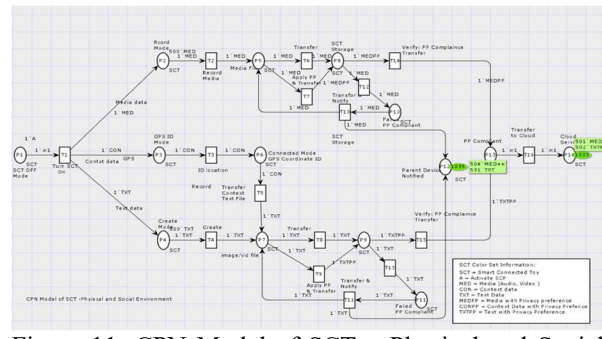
1`A
P1
SCT
SCT OFF Mode
1`m1
T1
Turn SCT On

Media data
P2
Rcord Mode
SCT
500`MED
1`MED
T2
Record Media
1`MED
P5
Media File
1`MED
T6
Transfer
SCT Storage
1`MED
P8
1`MEDPF
T14
Verify PF Complaince Transfer
T7
Apply PF & Transfer
1`MED
1`MEDPF
T12
Transfer Notify
1`MED
T10
1`MED
1`MED
P10
Failed PF Complaint
1`MEDPF

1`CON
GPS
P3
GPS ID Mode
SCT
Contxt data
T3
ID location
1`CON
P6
Connected Mode GPS Coordinate ID
SCT
SCT Storage
P12
Parent Device Notified
1000
504 MED++
531 TXT
SCT
PF Complaint
1`m1
Transfer to Cloud
1`m1
P14
Cloud Server
1`m1
501 MED
502 TXT
1`m1
1073
Record
Transfer Context Text File
T5
1`CON

1`TXT
Text data
P4
Create Mode
500`TXT
1`TXT
SCT
T4
Create
1`TXT
P7
image/vid file
1`TXT
T8
Transfer
1`TXT
P9
SCT
1`TXTPP
T15
Verify: PF Complaince Transfer
1`TXTPF
T9
Apply PF & Transfer
1`TXTPF
T13
Transfer & Notify
T11
1`TXT
P11
Failed PF Complaint
1`TXT
1`TXT

CPN Model of SCT -Physical and Social Environment

SCT Color Set Information:
SCT = Smart Connected Toy
A = Activate SCT
MED = Media (Audio, Video )
CON = Context data
TXT = Text Data
MEDPF = Media with Privacy preference
CONPF = Context Data with Privace Preference
TXTPF = Text with Privace Preference

Figure 11: CPN Model of SCT - Physical and Social